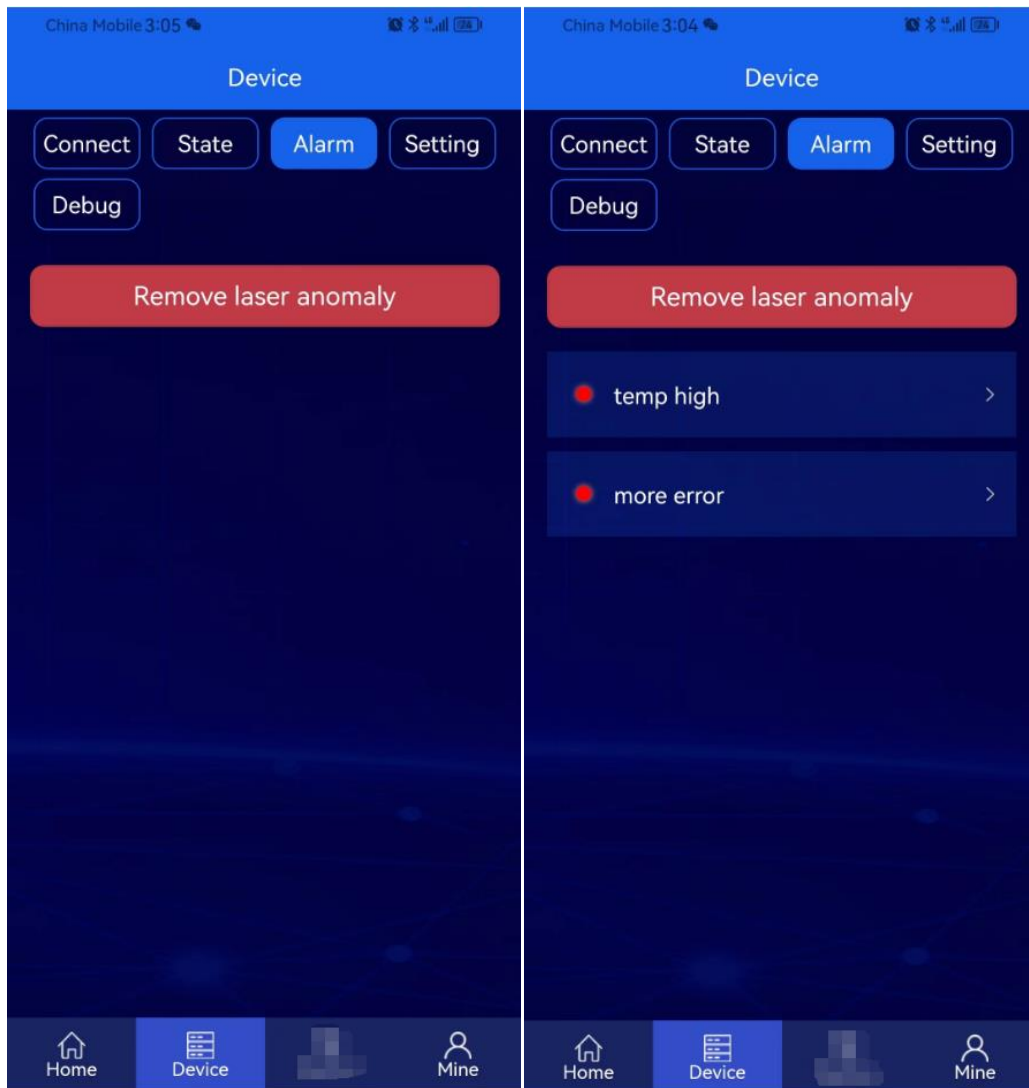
China Mobile 3:05

Device

Connect State Alarm Setting

Debug

Remove laser anomaly

Home Device Mine

China Mobile 3:04

Device

Connect State Alarm Setting

Debug

Remove laser anomaly

temp high >

more error >

Home Device Mine